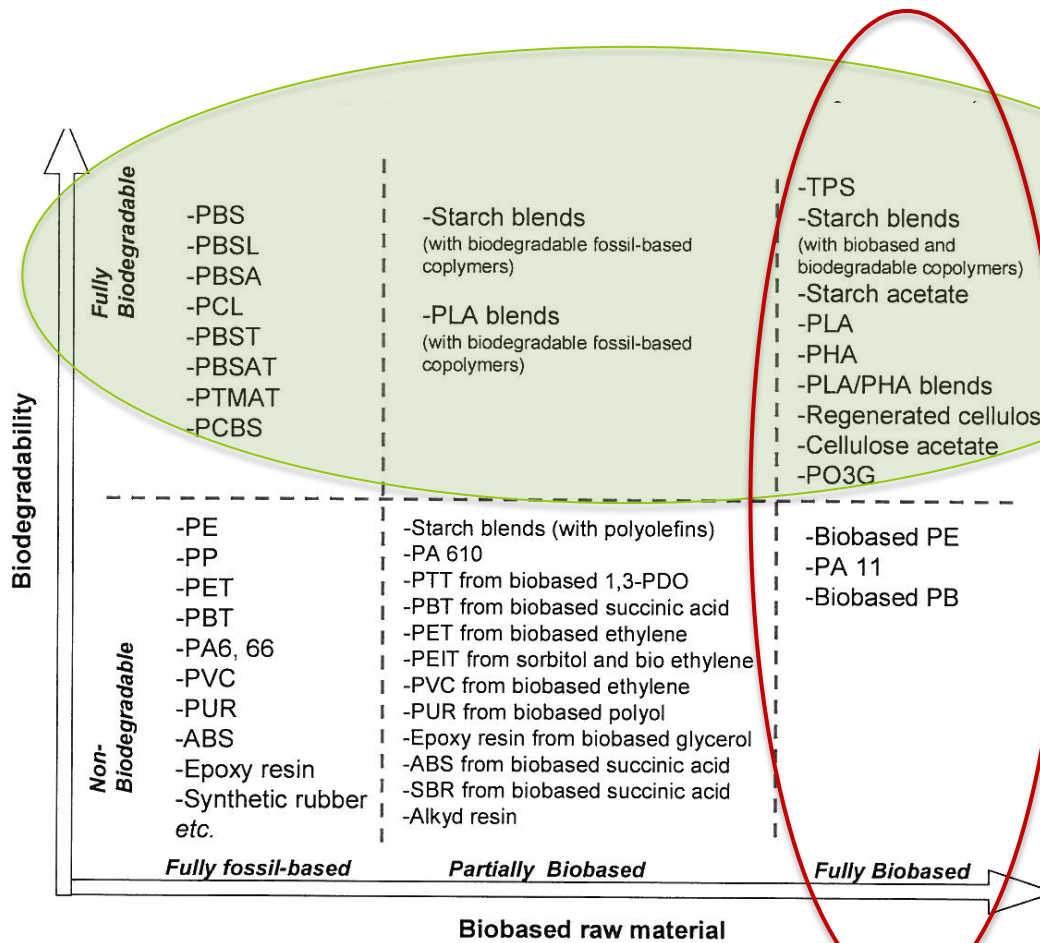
Biodegradability

Fully Biodegradable

-PBS
-PBSL
-PBSA
-PCL
-PBST
-PBSAT
-PTMAT
-PCBS

-Starch blends (with biodegradable fossil-based coplymers)

-PLA blends (with biodegradable fossil-based copolymers)

-TPS
-Starch blends (with biobased and biodegradable copolymers)
-Starch acetate
-PLA
-PHA
-PLA/PHA blends
-Regenerated cellulos
-Cellulose acetate
-PO3G

Non-Biodegradable

-PE
-PP
-PET
-PBT
-PA6, 66
-PVC
-PUR
-ABS
-Epoxy resin
-Synthetic rubber
etc.

-Starch blends (with polyolefins)
-PA 610
-PTT from biobased 1,3-PDO
-PBT from biobased succinic acid
-PET from biobased ethylene
-PEIT from sorbitol and bio ethylene
-PVC from biobased ethylene
-PUR from biobased polyol
-Epoxy resin from biobased glycerol
-ABS from biobased succinic acid
-SBR from biobased succinic acid
-Alkyd resin

-Biobased PE
-PA 11
-Biobased PB

Fully fossil-based
Partially Biobased
Fully Biobased

Biobased raw material